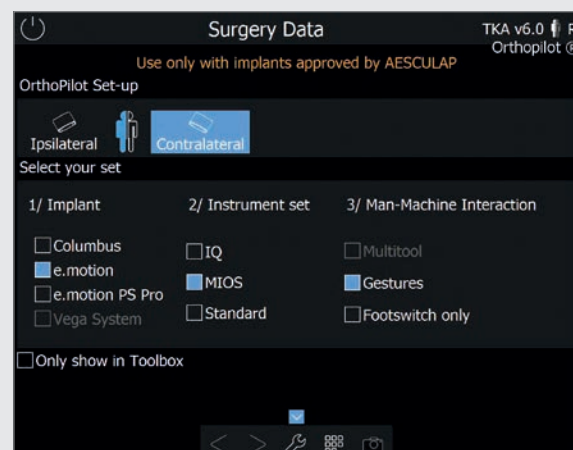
Surgery Data

TKA v6.0 R
Orthopilot ®

Use only with implants approved by AESCULAP

OrthoPilot Set-up

Ipsilateral

Contralateral

Select your set

1/ Implant

2/ Instrument set

3/ Man-Machine Interaction

Columbus

e.motion

e.motion PS Pro

Vega System

IQ

MIOS

Standard

Multitool

Gestures

Footswitch only

Only show in Toolbox